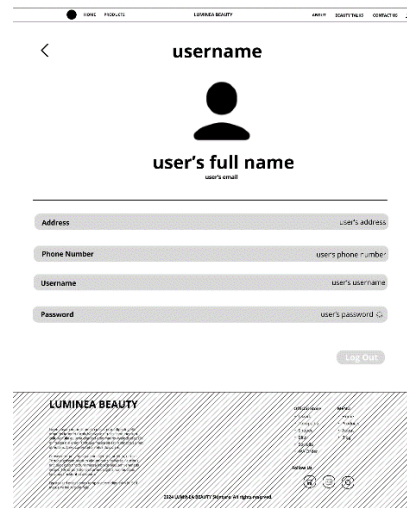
HOME PRODUCTS LUMINEA BEAUTY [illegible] BEAUTY TALKS CONTACT US

<

username

user's full name

user's email

Address user's address

Phone Number user's phone number

Username user's username

Password user's password

Log Out

LUMINEA BEAUTY

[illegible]

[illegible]

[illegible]

Follow Us

2024 LUMINEA BEAUTY Skincare. All rights reserved.